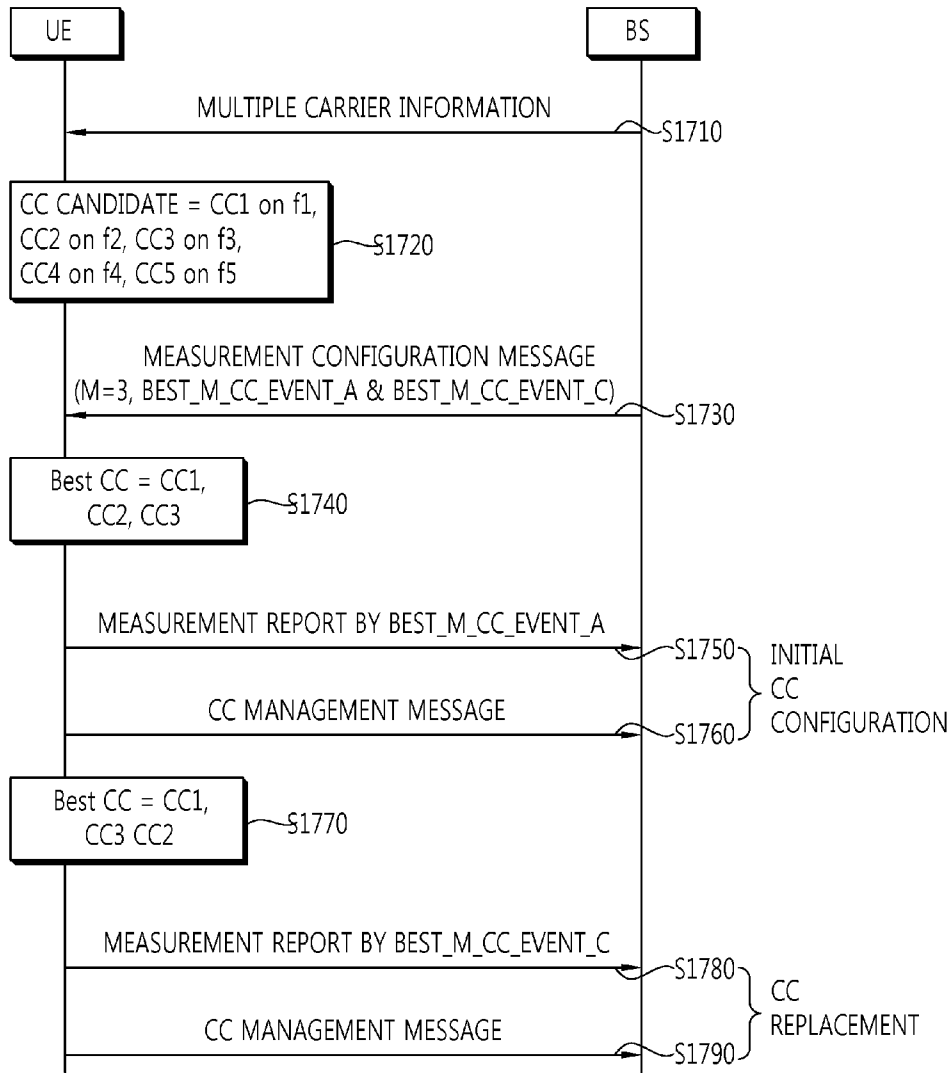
UE

BS

MULTIPLE CARRIER INFORMATION

S1710

CC CANDIDATE = CC1 on f1, CC2 on f2, CC3 on f3, CC4 on f4, CC5 on f5

S1720

MEASUREMENT CONFIGURATION MESSAGE (M=3, BEST_M_CC_EVENT_A & BEST_M_CC_EVENT_C)

S1730

Best CC = CC1, CC2, CC3

S1740

MEASUREMENT REPORT BY BEST_M_CC_EVENT_A

S1750

CC MANAGEMENT MESSAGE

S1760

INITIAL CC CONFIGURATION

Best CC = CC1, CC3 CC2

S1770

MEASUREMENT REPORT BY BEST_M_CC_EVENT_C

S1780

CC MANAGEMENT MESSAGE

S1790

CC REPLACEMENT